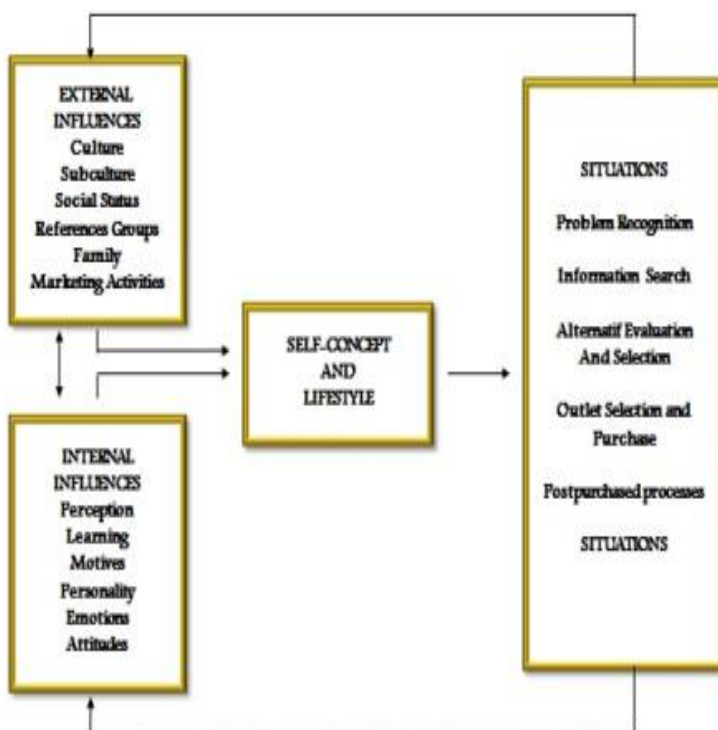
EXTERNAL INFLUENCES
Culture
Subculture
Social Status
References Groups
Family
Marketing Activities

INTERNAL INFLUENCES
Perception
Learning
Motives
Personality
Emotions
Attitudes

SELF-CONCEPT AND LIFESTYLE

SITUATIONS

Problem Recognition

Information Search

Alternatif Evaluation And Selection

Outlet Selection and Purchase

Postpurchased processes

SITUATIONS